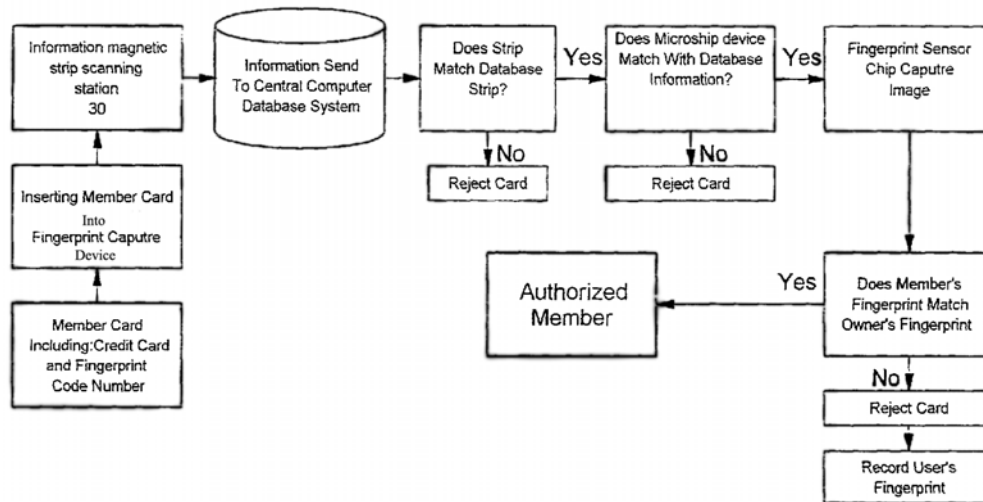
Information magnetic strip scanning station 30

Information Send To Central Computer Database System

Does Strip Match Database Strip?

Yes

Does Microship device Match With Database Information?

Yes

Fingerprint Sensor Chip Caputre Image

No

Reject Card

No

Reject Card

Inserting Member Card Into Fingerprint Caputre Device

Member Card Including:Credit Card and Fingerprint Code Number

Authorized Member

Yes

Does Member's Fingerprint Match Owner's Fingerprint

No

Reject Card

Record User's Fingerprint